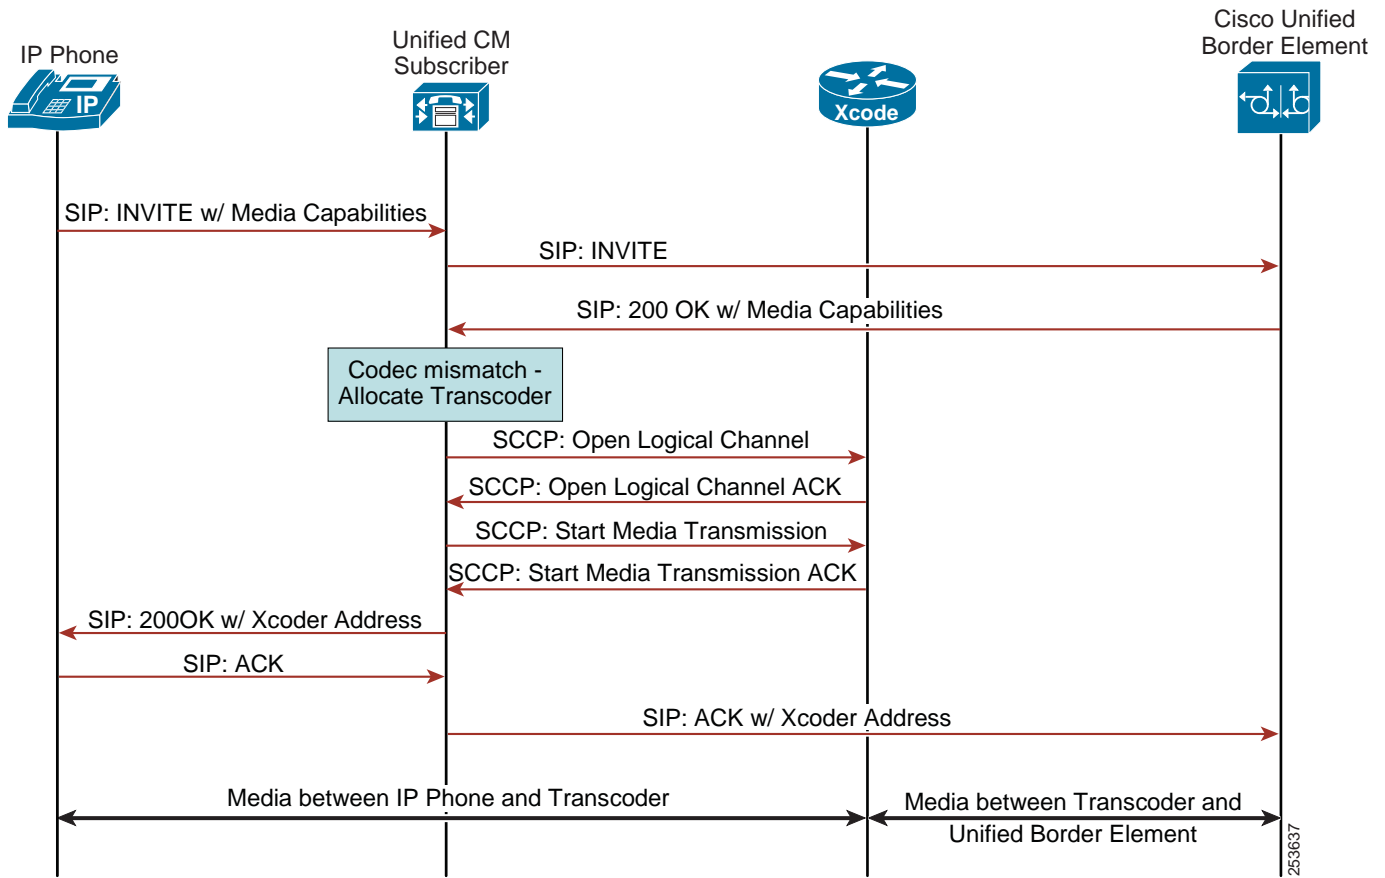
IP Phone

IP

Unified CM Subscriber

Xcode

Cisco Unified Border Element

SIP: INVITE w/ Media Capabilities

SIP: INVITE

SIP: 200 OK w/ Media Capabilities

Codec mismatch - Allocate Transcoder

SCCP: Open Logical Channel

SCCP: Open Logical Channel ACK

SCCP: Start Media Transmission

SCCP: Start Media Transmission ACK

SIP: 200OK w/ Xcoder Address

SIP: ACK

SIP: ACK w/ Xcoder Address

Media between IP Phone and Transcoder

Media between Transcoder and Unified Border Element

253637